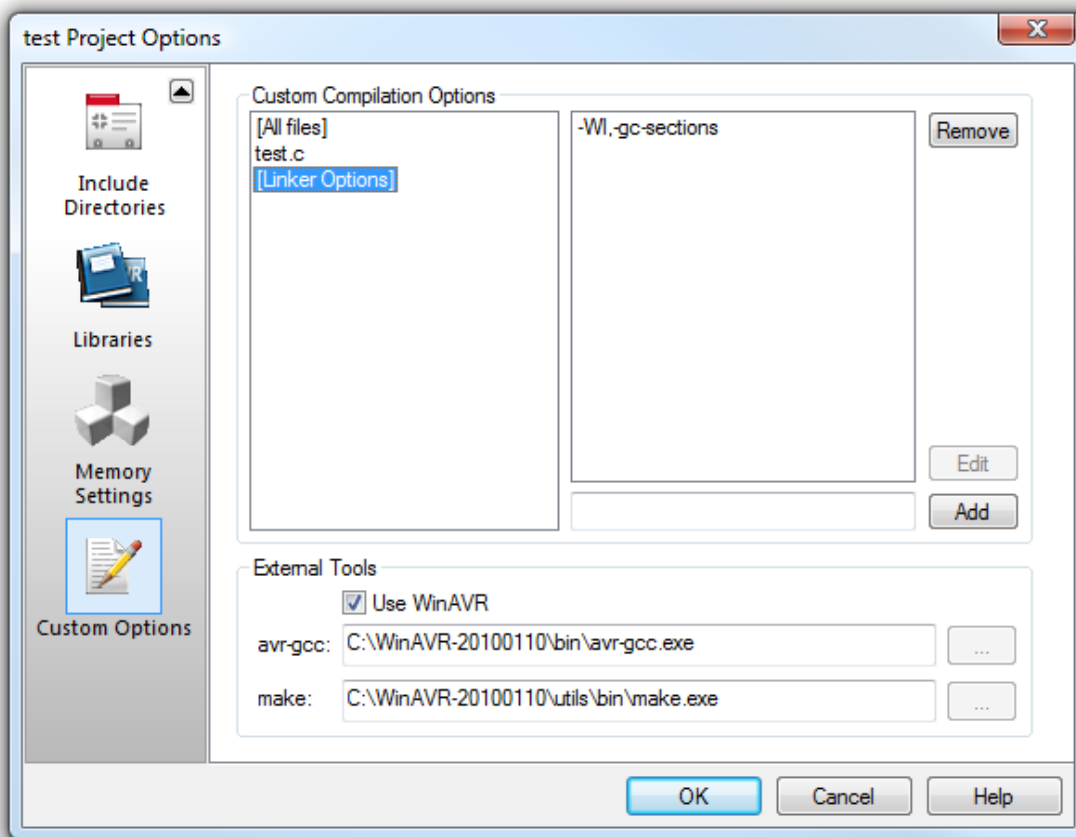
test Project Options

Include Directories

Libraries

Memory Settings

Custom Options

Custom Compilation Options

[All files]
test.c
[Linker Options]

-Wl,-gc-sections

Remove

Edit

Add

External Tools

Use WinAVR

avr-gcc: C:\WinAVR-20100110\bin\avr-gcc.exe ...

make: C:\WinAVR-20100110\utils\bin\make.exe ...

OK Cancel Help